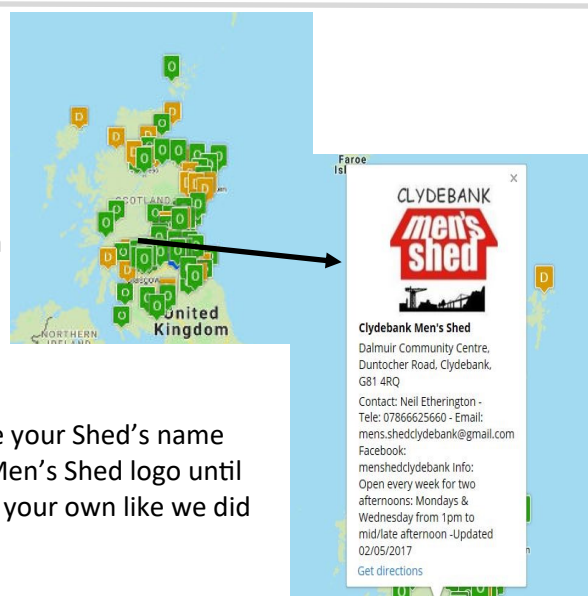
SCOTLAND

United Kingdom

NORTHERN IRELAND

Faroe Isl

×

CLYDEBANK

men's shed

Clydebank Men's Shed

Dalmuir Community Centre, Duntocher Road, Clydebank, G81 4RQ

Contact: Neil Etherington - Tele: 07866625660 - Email: mens.shedclydebank@gmail.com Facebook: menshedclydebank Info: Open every week for two afternoons: Mondays & Wednesday from 1pm to mid/late afternoon -Updated 02/05/2017

Get directions

e your Shed's name
Men's Shed logo until
your own like we did